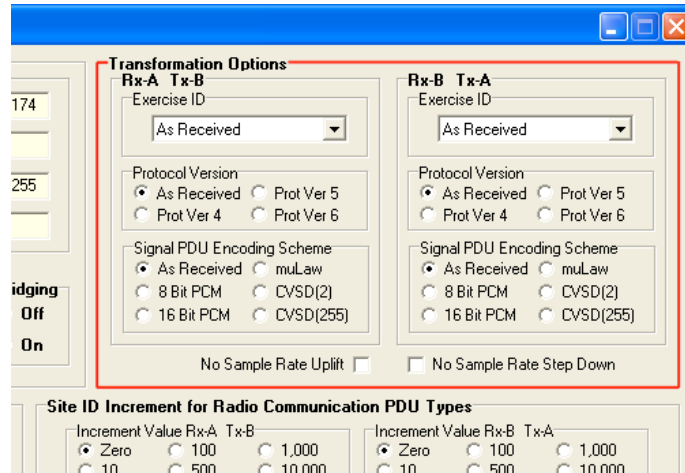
174

255

idging
Off
On

Transformation Options
Rx-A Tx-B
Exercise ID
As Received
Protocol Version
As Received
Prot Ver 5
Prot Ver 4
Prot Ver 6
Signal PDU Encoding Scheme
As Received
muLaw
8 Bit PCM
CVSD(2)
16 Bit PCM
CVSD(255)

Rx-B Tx-A
Exercise ID
As Received
Protocol Version
As Received
Prot Ver 5
Prot Ver 4
Prot Ver 6
Signal PDU Encoding Scheme
As Received
muLaw
8 Bit PCM
CVSD(2)
16 Bit PCM
CVSD(255)

No Sample Rate Uplift
No Sample Rate Step Down

Site ID Increment for Radio Communication PDU Types
Increment Value Rx-A Tx-B
Zero
100
1,000
10
500
10,000
Increment Value Rx-B Tx-A
Zero
100
1,000
10
500
10,000